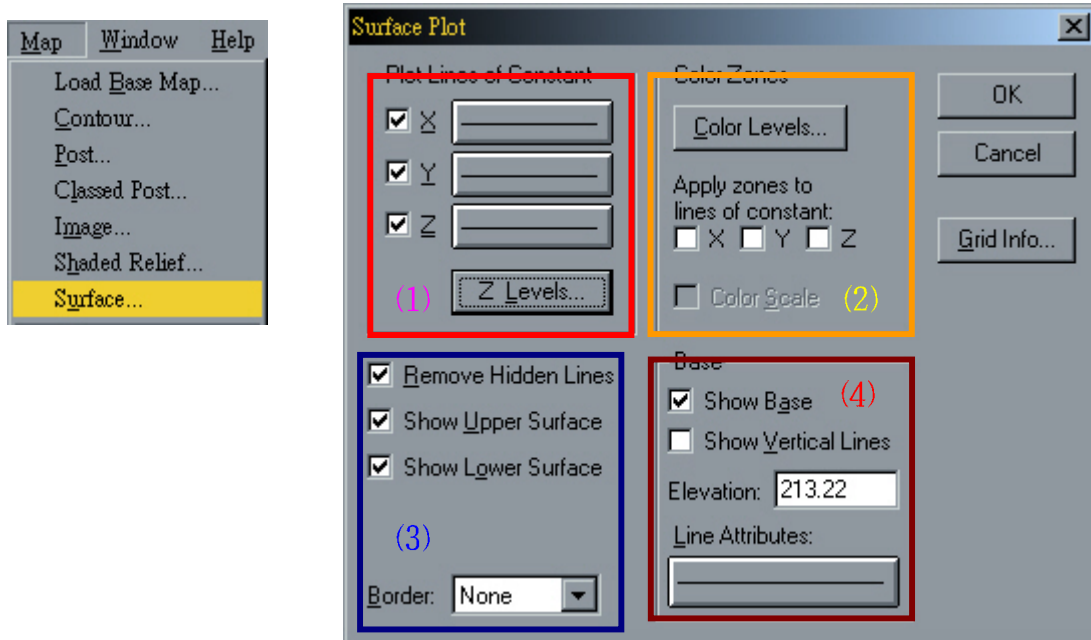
Map Window Help
Load Base Map...
Contour...
Post...
Classed Post...
Image...
Shaded Relief...
Surface...

Surface Plot

Plot Lines of Constant
X
Y
Z
Z Levels...
(1)

Color Zones
Color Levels...
Apply zones to lines of constant:
X Y Z
Color Scale
(2)

OK
Cancel
Grid Info...

Remove Hidden Lines
Show Upper Surface
Show Lower Surface
(3)
Border: None

Base
Show Base
(4)
Show Vertical Lines
Elevation: 213.22
Line Attributes: